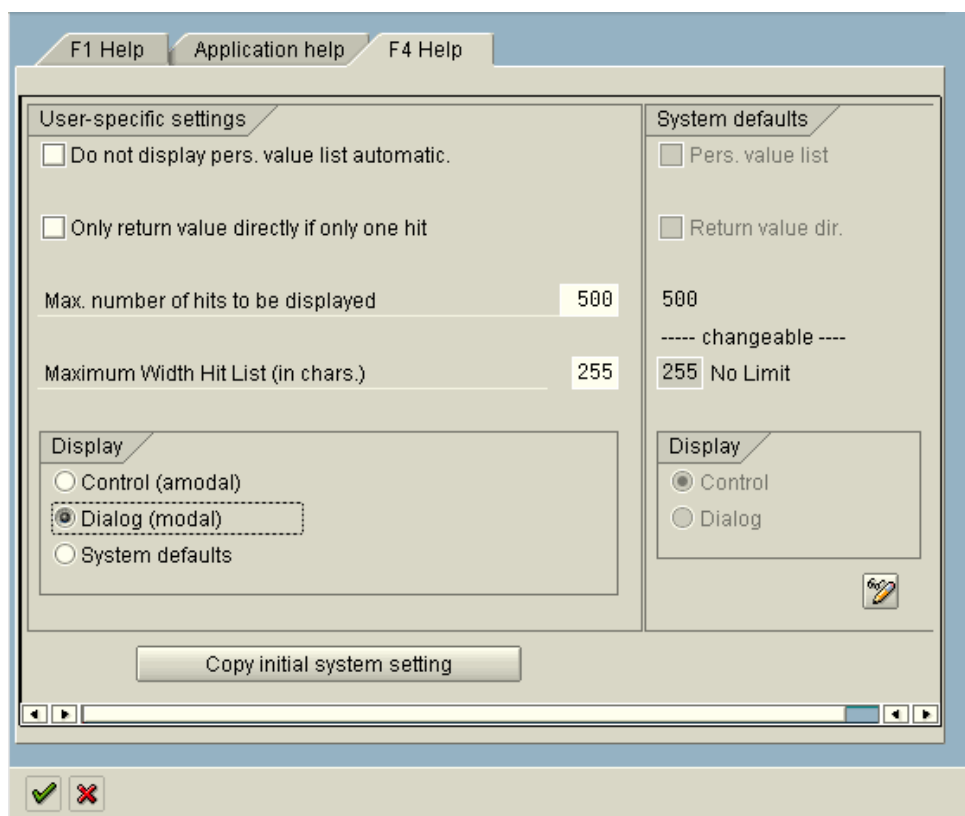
F1 Help
Application help
F4 Help

User-specific settings
Do not display pers. value list automatic.

Only return value directly if only one hit

Max. number of hits to be displayed 500

Maximum Width Hit List (in chars.) 255

Display
Control (amodal)
Dialog (modal)
System defaults

System defaults
Pers. value list

Return value dir.

500

----- changeable ----
255 No Limit

Display
Control
Dialog

Copy initial system setting